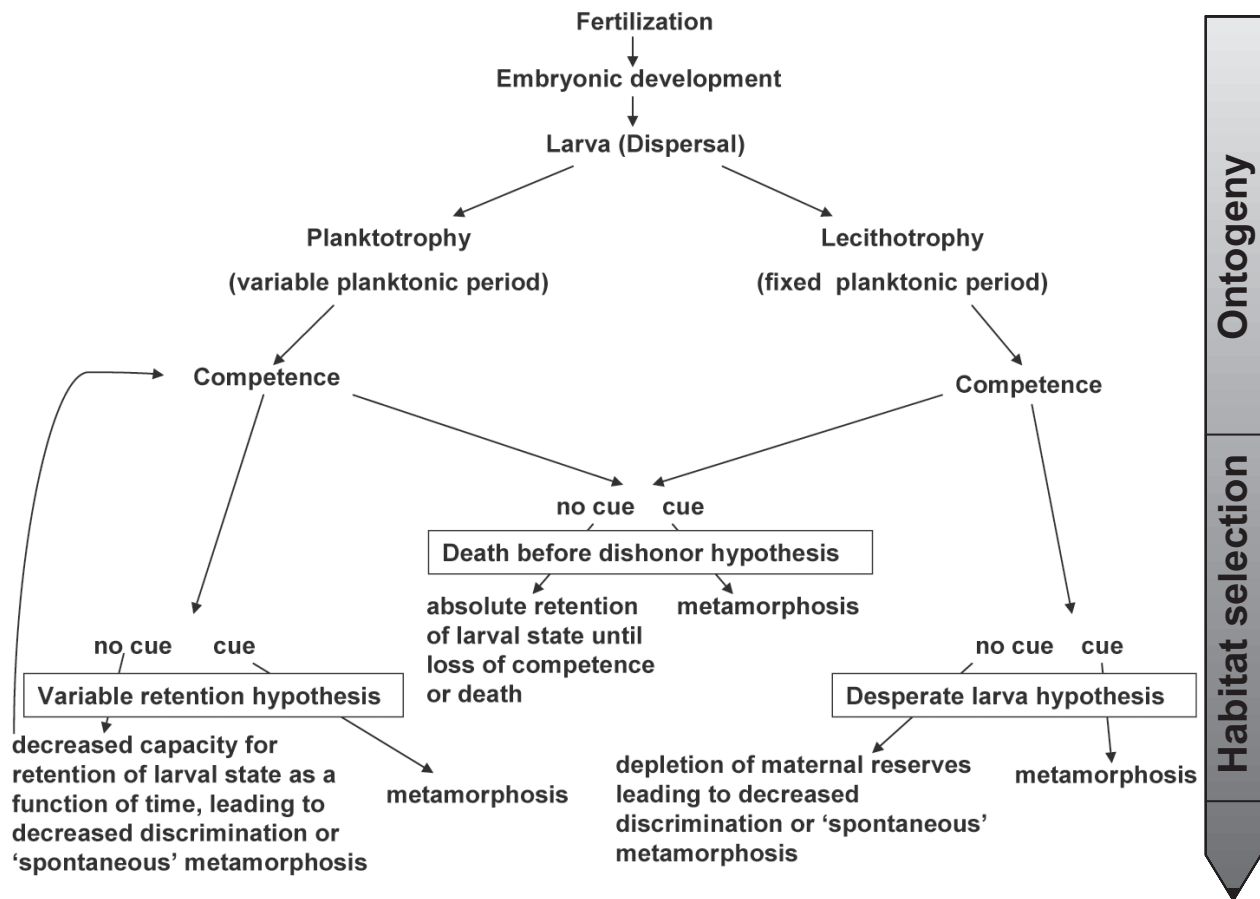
Fertilization

Embryonic development

Larva (Dispersal)

Planktotrophy

(variable planktonic period)

Lecithotrophy

(fixed planktonic period)

Competence

Competence

no cue cue

Death before dishonor hypothesis

absolute retention of larval state until loss of competence or death

metamorphosis

no cue cue

Variable retention hypothesis

decreased capacity for retention of larval state as a function of time, leading to decreased discrimination or 'spontaneous' metamorphosis

metamorphosis

no cue cue

Desperate larva hypothesis

depletion of maternal reserves leading to decreased discrimination or 'spontaneous' metamorphosis

metamorphosis

Ontogeny

Habitat selection